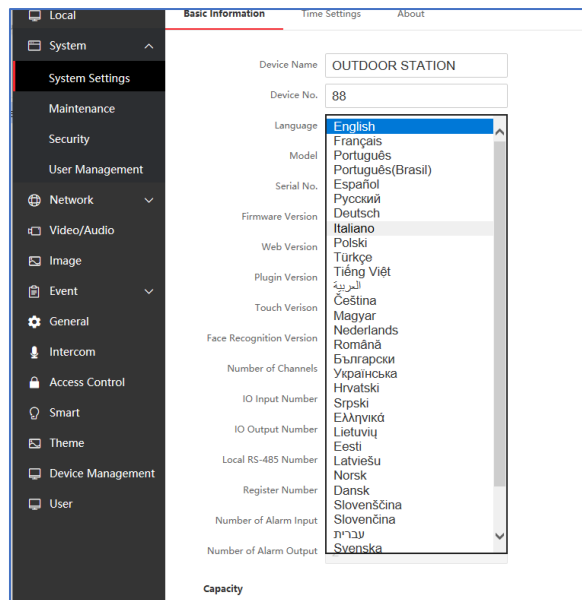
Local
System
System Settings
Maintenance
Security
User Management
Network
Video/Audio
Image
Event
General
Intercom
Access Control
Smart
Theme
Device Management
User

Basic Information
Time Settings
About

Device Name
OUTDOOR STATION
Device No.
88
Language
Model
Serial No.
Firmware Version
Web Version
Plugin Version
Touch Version
Face Recognition Version
Number of Channels
IO Input Number
IO Output Number
Local RS-485 Number
Register Number
Number of Alarm Input
Number of Alarm Output

English
Français
Português
Português(Brasil)
Español
Русский
Deutsch
Italiano
Polski
Türkçe
Tiếng Việt
العربية
Čeština
Magyar
Nederlands
Română
Български
Українська
Hrvatski
Srpski
Ελληνικά
Lietuvių
Eesti
Latviešu
Norsk
Dansk
Slovenščina
Slovenčina
עברית
Svenska

Capacity